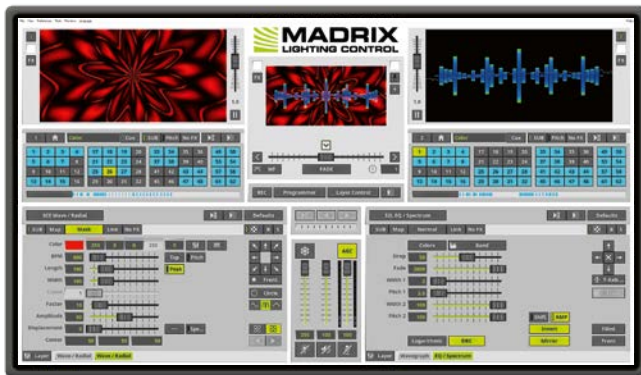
MADRIX
LIGHTING CONTROL

FX
FX
Color
Cue
Pitch
No FX
Color
Cue
Pitch
No FX
FADE
REC
Programmer
Layer Control
SCE Wave / Radial
Defaults
Map
Mask
Link
No FX
Color
BPM
Length
Width
Faster
Amplitude
Displacement
Center
Top
Pitch
Peak
Circle
S2L EQ / Spectrum
Defaults
Map
Normal
Link
No FX
Colors
Band
Drop
Fade
Logarithmic
Invert
Mirror
Layer
Wave / Radial
Layer
Monograph
EQ / Spectrum